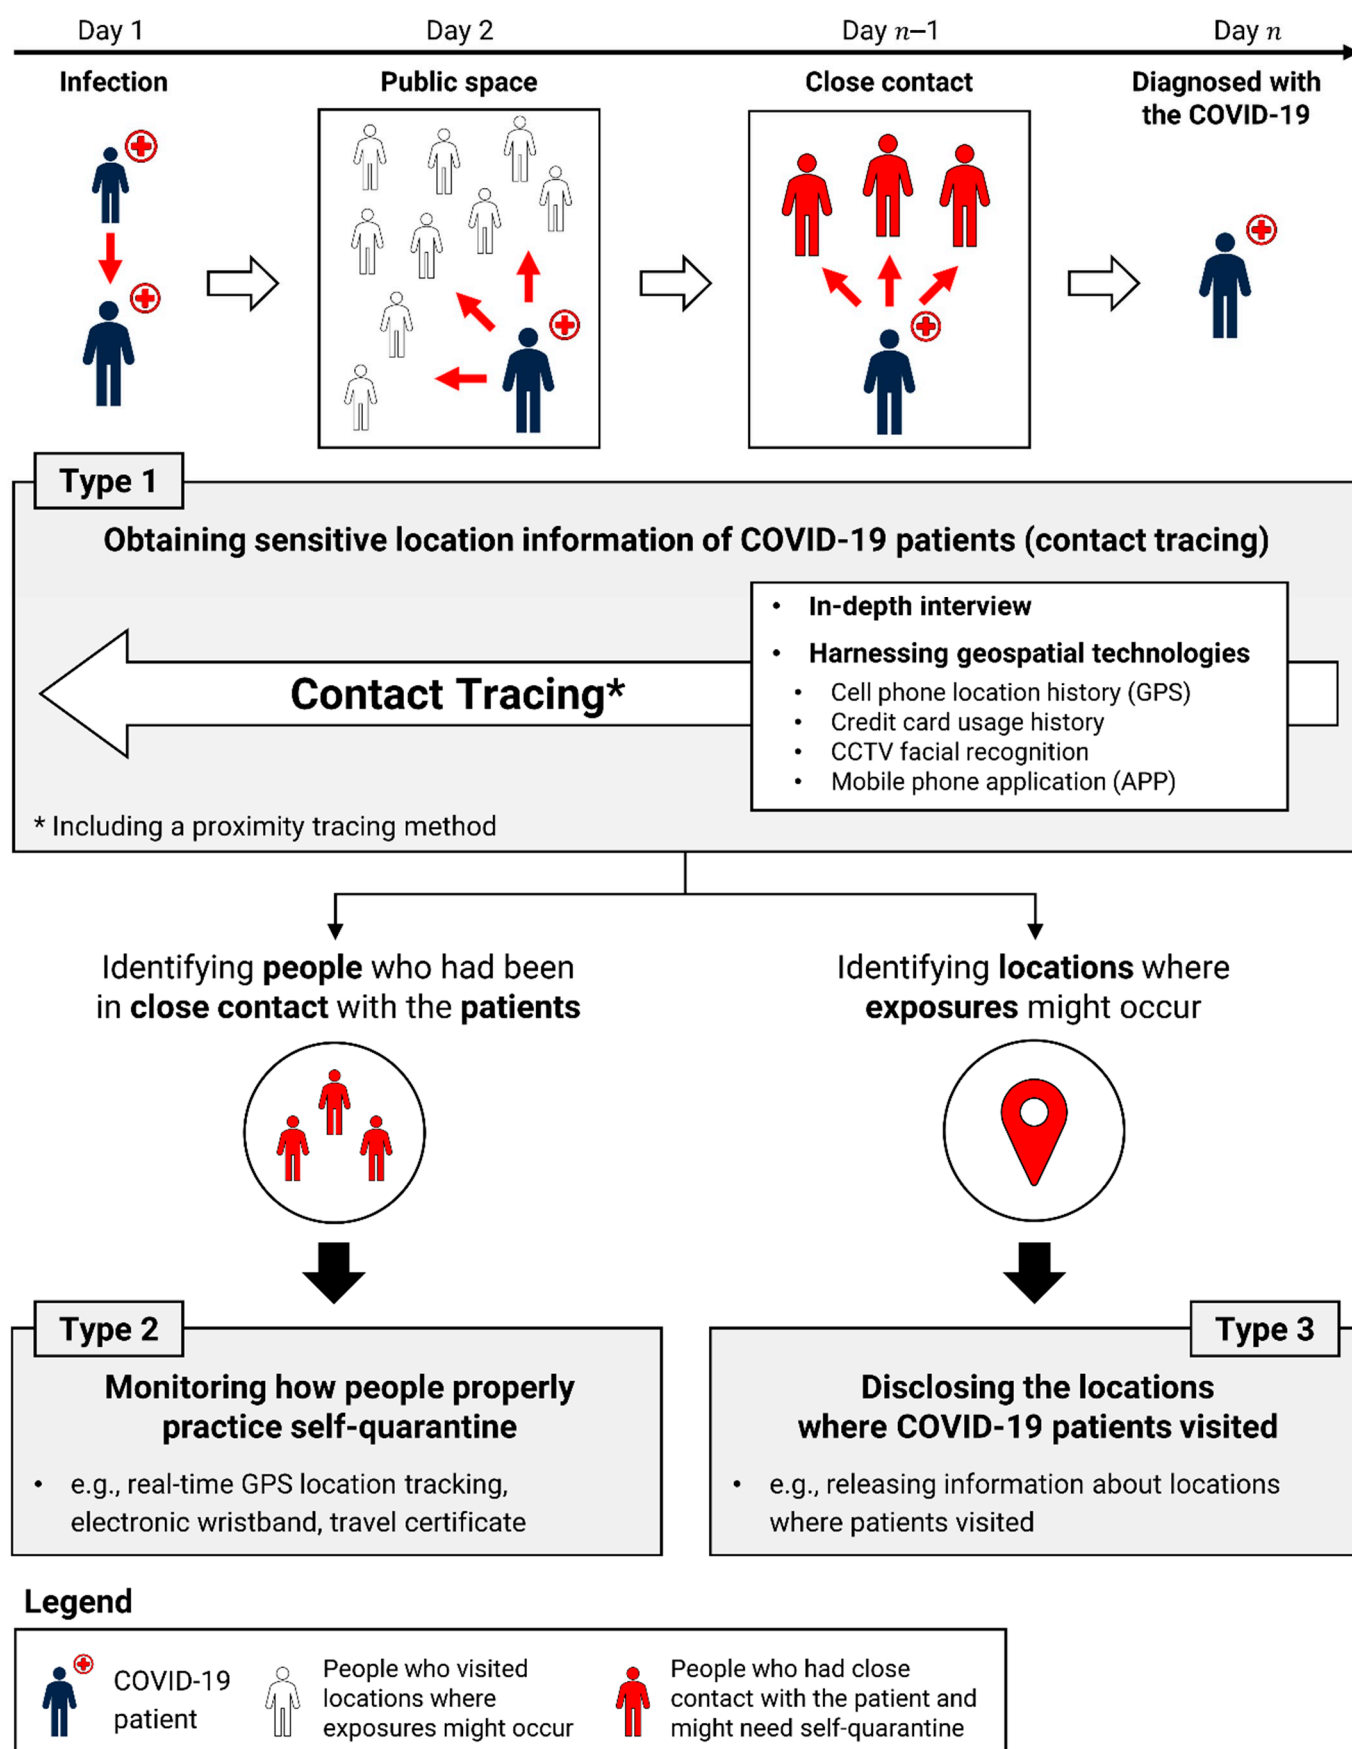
Day 1

Day 2

Day $n$–1

Day $n$

Infection

Public space

Close contact

Diagnosed with the COVID-19

Type 1

Obtaining sensitive location information of COVID-19 patients (contact tracing)

Contact Tracing*

- In-depth interview
- Harnessing geospatial technologies
  - Cell phone location history (GPS)
  - Credit card usage history
  - CCTV facial recognition
  - Mobile phone application (APP)

* Including a proximity tracing method

Identifying **people** who had been in **close contact** with the **patients**

Identifying **locations** where **exposures** might occur

Type 2

Monitoring how people properly practice self-quarantine

- e.g., real-time GPS location tracking, electronic wristband, travel certificate

Type 3

Disclosing the locations where COVID-19 patients visited

- e.g., releasing information about locations where patients visited

Legend

COVID-19 patient

People who visited locations where exposures might occur

People who had close contact with the patient and might need self-quarantine